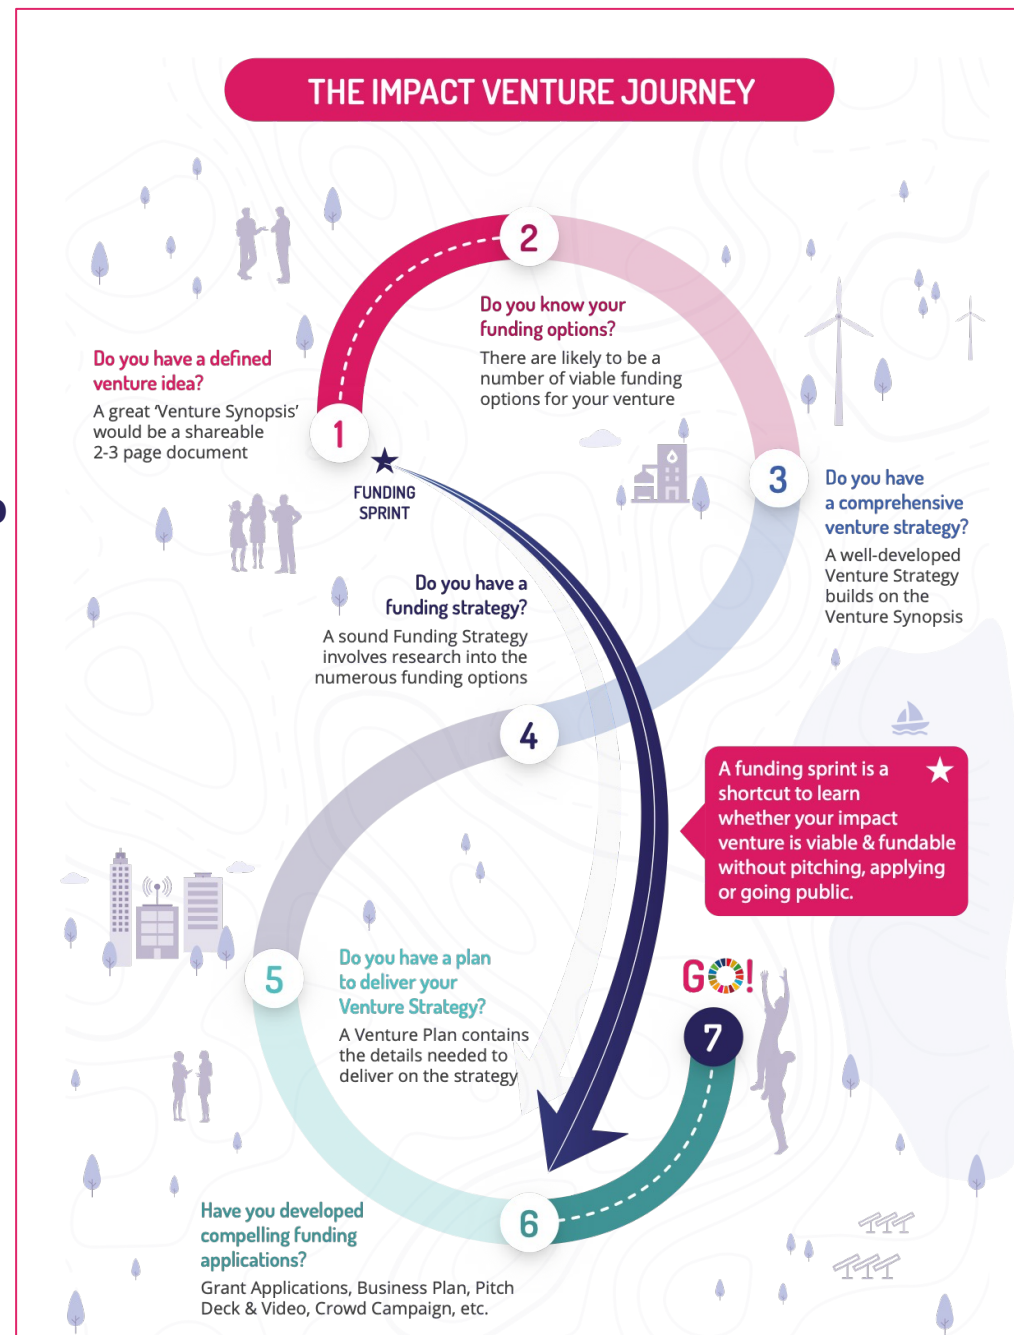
THE IMPACT VENTURE JOURNEY

2

Do you know your funding options?

There are likely to be a number of viable funding options for your venture

Do you have a defined venture idea?

A great 'Venture Synopsis' would be a shareable 2-3 page document

1

FUNDING SPRINT

3

Do you have a comprehensive venture strategy?

A well-developed Venture Strategy builds on the Venture Synopsis

Do you have a funding strategy?

A sound Funding Strategy involves research into the numerous funding options

4

A funding sprint is a shortcut to learn whether your impact venture is viable & fundable without pitching, applying or going public.

GO!

5

Do you have a plan to deliver your Venture Strategy?

A Venture Plan contains the details needed to deliver on the strategy

7

Have you developed compelling funding applications?

Grant Applications, Business Plan, Pitch Deck & Video, Crowd Campaign, etc.

6